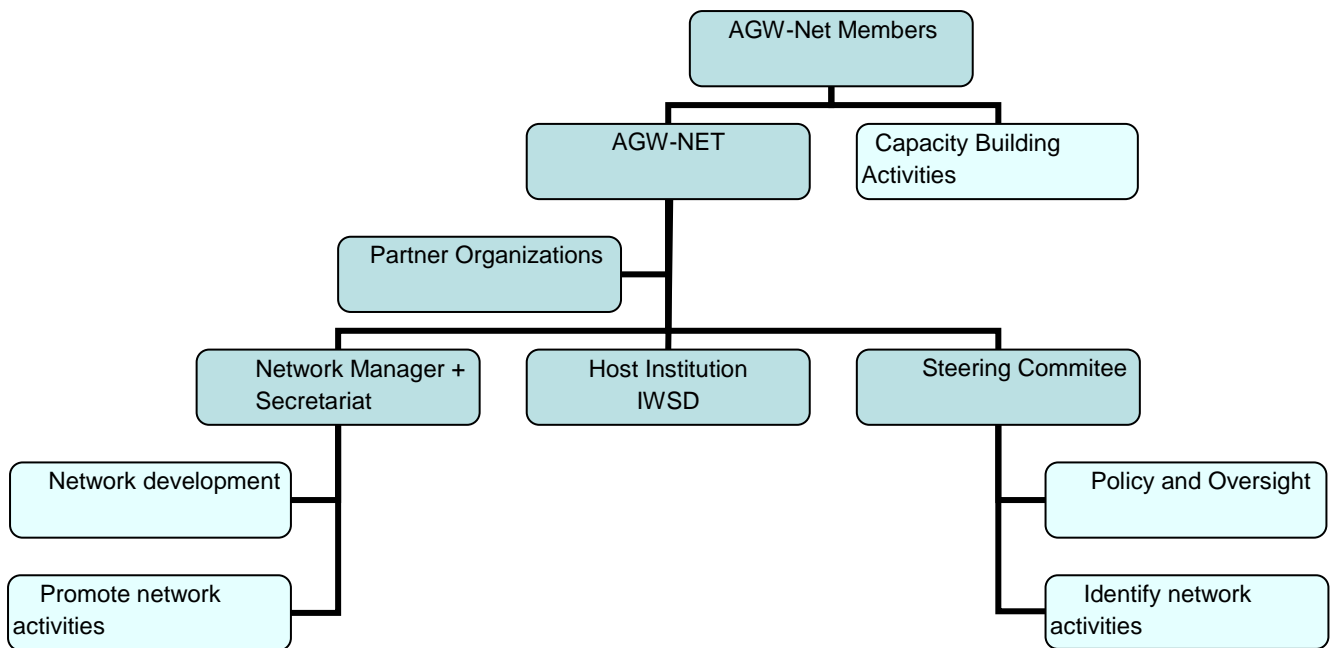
AGW-Net Members

AGW-NET

Capacity Building Activities

Partner Organizations

Network Manager + Secretariat

Host Institution IWSD

Steering Commitee

Network development

Promote network activities

Policy and Oversight

Identify network activities